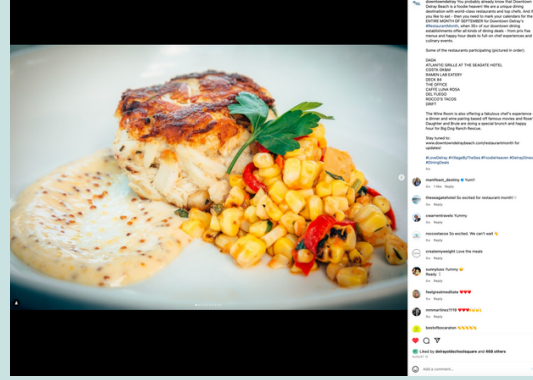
downtowndelray You probably already know that Downtown Delray Beach is a foodie heaven! We are a unique dining destination with world-class restaurants and top chefs. And if you like to eat – then you need to mark your calendars for the ENTIRE MONTH OF SEPTEMBER for Downtown Delray's #RestaurantMonth, when 30+ of our downtown dining establishments offer all kinds of dining deals - from prix fixe menus and happy hour deals to full-on chef experiences and culinary events.

Some of the restaurants participating (pictured in order):

DADA
ATLANTIC GRILLE AT THE SEAGATE HOTEL
COSTA DINBAR
RAMEN LAB EATERY
DECK 84
THE OFFICE
CAFFE LUNA ROSA
DEL FUEGO
ROCCO'S TACOS
DRIFT

The Wine Room is also offering a fabulous chef's experience - a dinner and wine pairing based off famous movies and Rose' Daughter and Brule are doing a special brunch and happy hour for Big Dog Ranch Rescue.

Stay tuned to www.downtowndelraybeach.com/restaurantmonth for updates!

#LoveDelray #VillageByTheSea #FoodieHeaven #DelrayDreams #DiningDeals

mattfoodie_destiny 😍 Yum!!
thesaggieshost So excited for restaurant month!
cswarrentravels Yummy
mrcosstanna So excited. We can't wait
crossnyweight Love the meals
sunnyplace Yummy 😋 Ready
feelgreatmiflorida ❤️❤️❤️
monnarlinez1110 ❤️❤️❤️
bestofbocaraton

Liked by delraypublicboutiquare and 168 others

Add a comment...